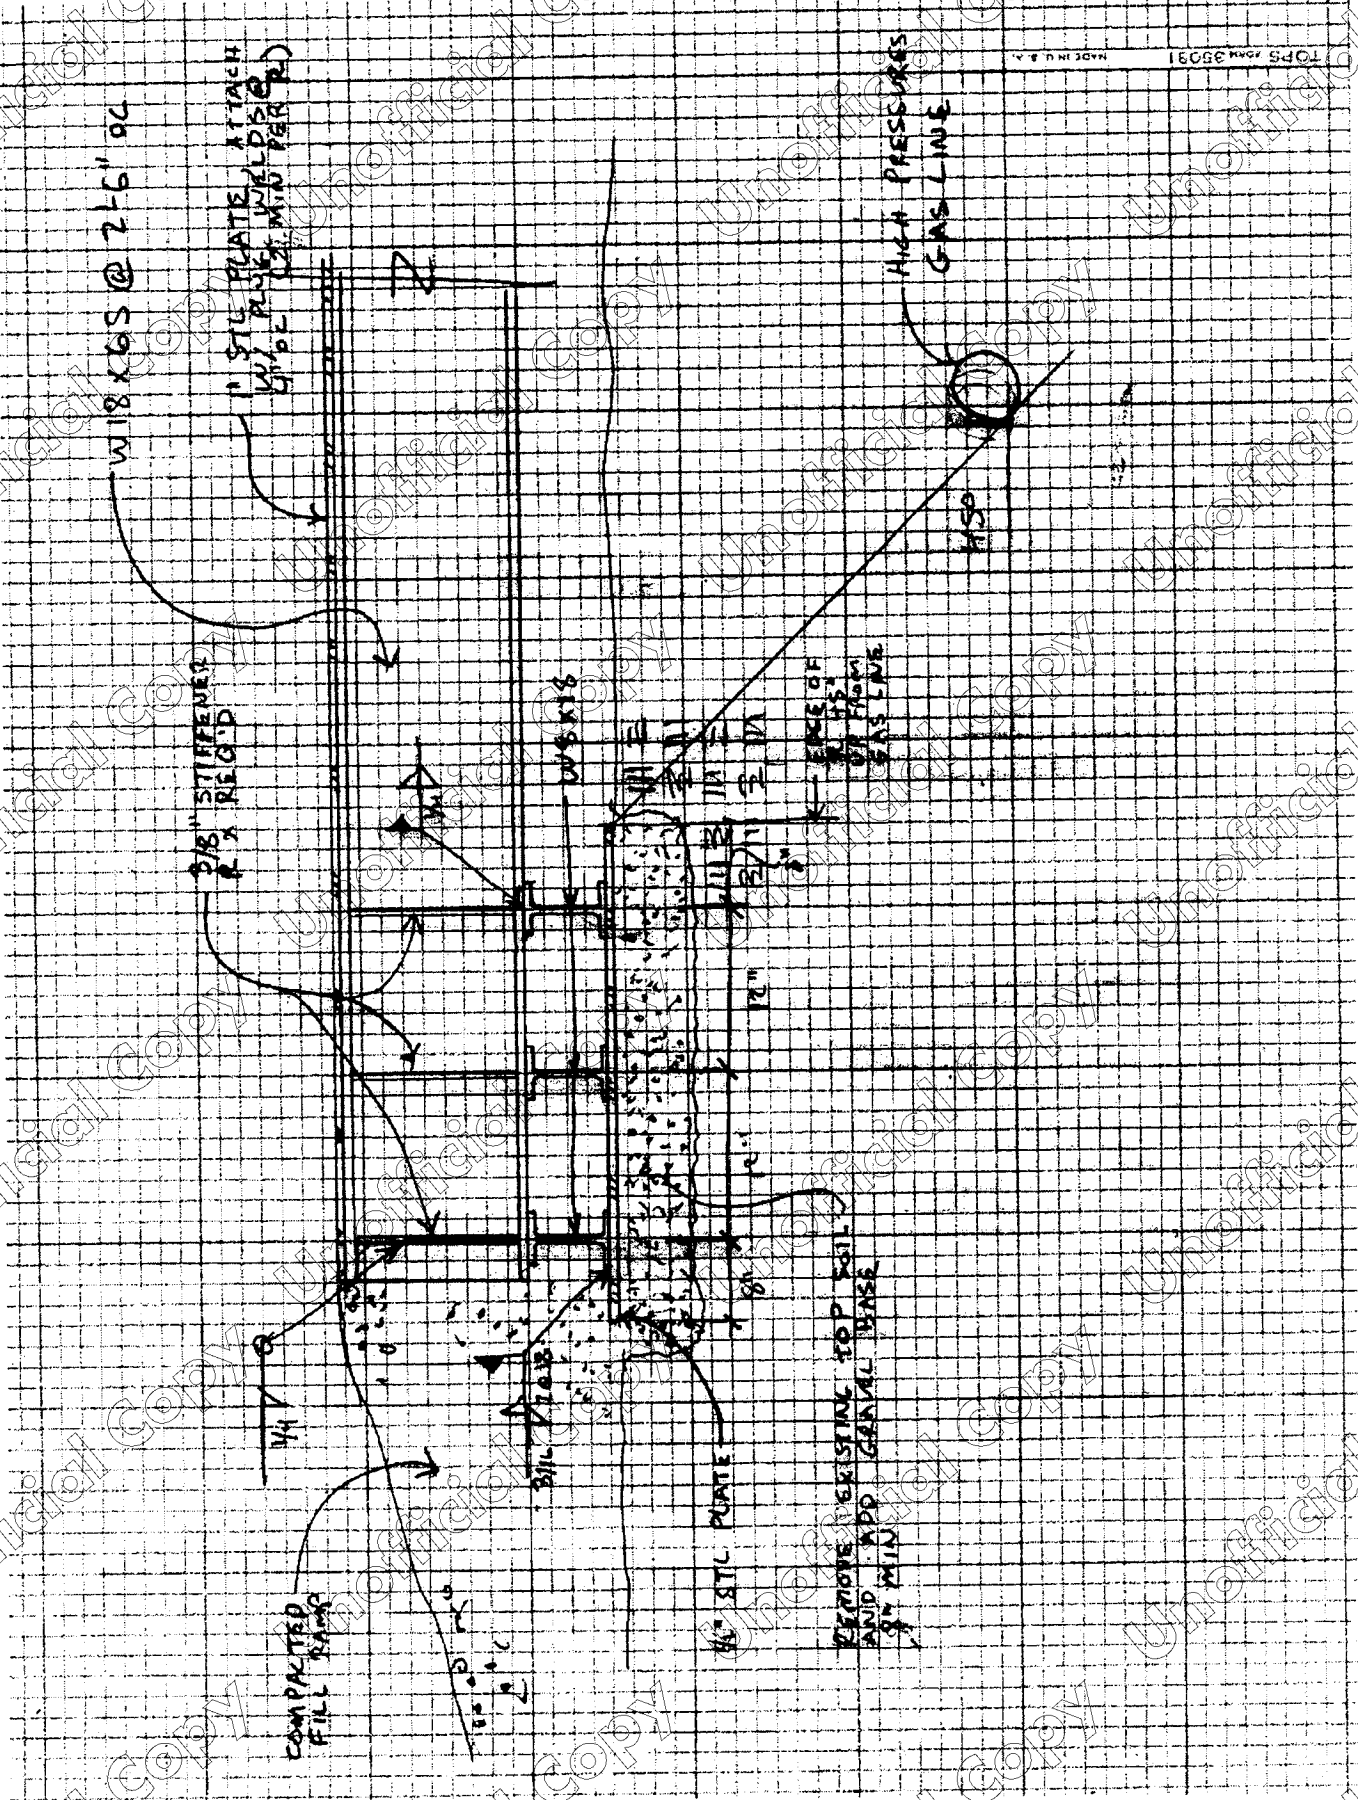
TOPS FORM 35031
MADE IN U.S.A.

W18X65 @ 2'-6" OC

1" STL PLATE ATTACH W/ PLUG WELDS @ 4" OC (2" MIN PER PL)

HIGH PRESSURE GAS LINE

45°

5/8" STIFFENER PL X REQ'D

W6X16

3/16

12"

FACE OF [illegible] 45° UP FROM GAS LINE

12"

18"

1/4

3/16

COMPACTED FILL RAMP

1/2" STL PLATE

REMOVE EXISTING TOP SOIL AND ADD GRAVEL BASE 8" MIN

Unofficial Copy